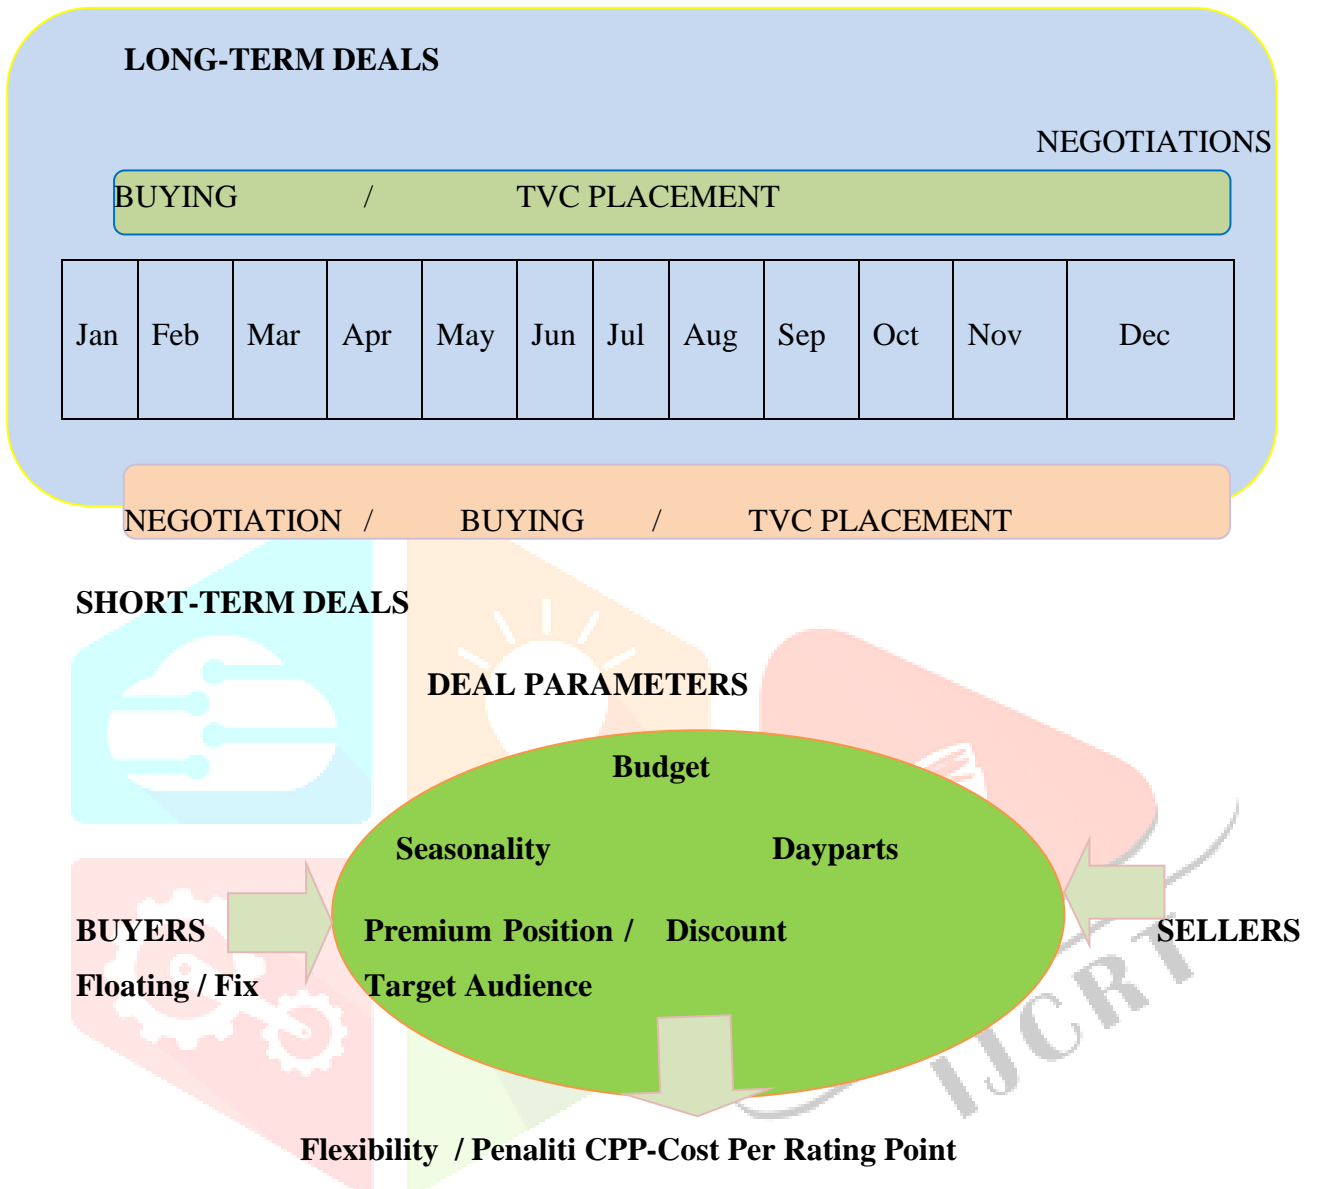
LONG-TERM DEALS

NEGOTIATIONS

BUYING / TVC PLACEMENT

| Jan | Feb | Mar | Apr | May | Jun | Jul | Aug | Sep | Oct | Nov | Dec |
|---|---|---|---|---|---|---|---|---|---|---|---|

NEGOTIATION / BUYING / TVC PLACEMENT

SHORT-TERM DEALS

DEAL PARAMETERS

Budget

Seasonality

Dayparts

BUYERS

Floating / Fix

Premium Position / Discount

Target Audience

SELLERS

Flexibility / Penaliti CPP-Cost Per Rating Point

IJCRT